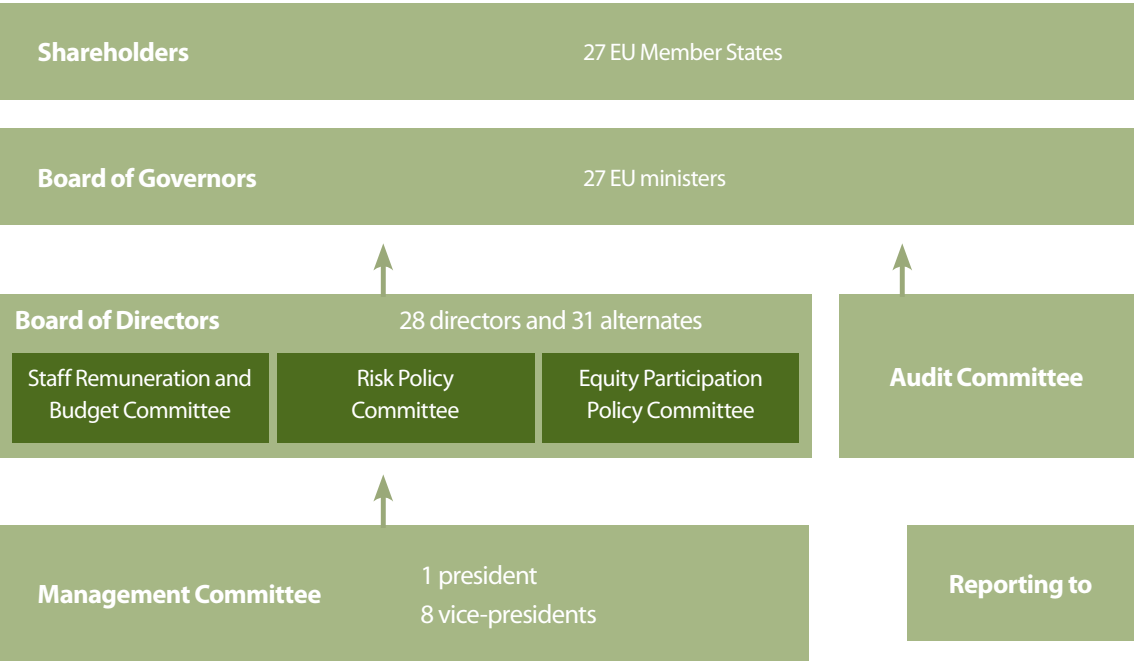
Shareholders
27 EU Member States

Board of Governors
27 EU ministers

Board of Directors
28 directors and 31 alternates

Staff Remuneration and Budget Committee

Risk Policy Committee

Equity Participation Policy Committee

Audit Committee

Management Committee
1 president
8 vice-presidents

Reporting to